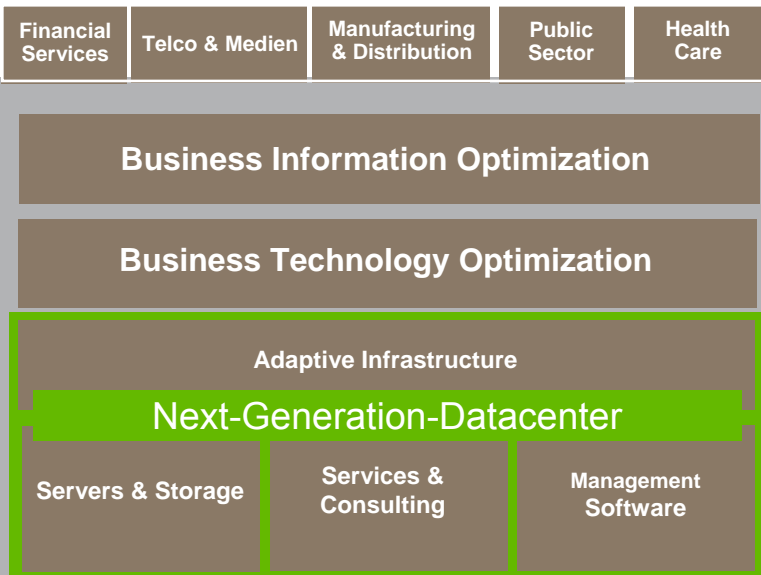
Financial Services

Telco & Medien

Manufacturing & Distribution

Public Sector

Health Care

Business Information Optimization

Business Technology Optimization

Adaptive Infrastructure

Next-Generation-Datacenter

Servers & Storage

Services & Consulting

Management Software